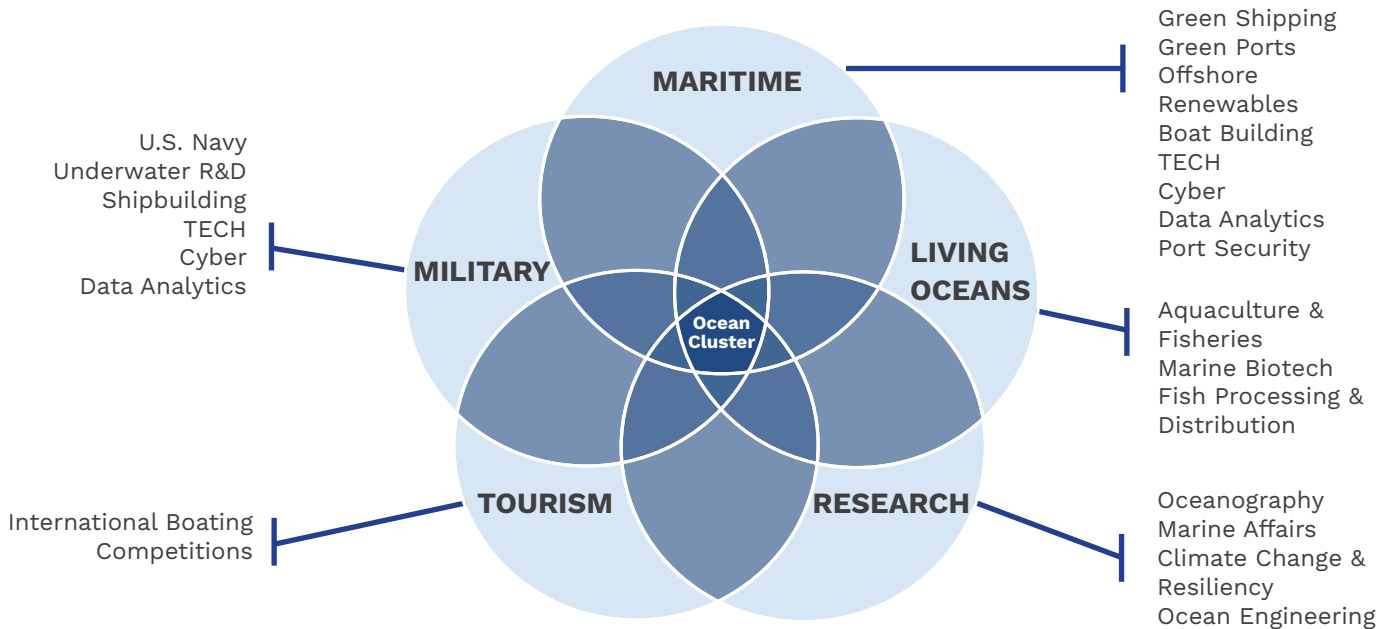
MARITIME

Green Shipping
Green Ports
Offshore
Renewables
Boat Building
TECH
Cyber
Data Analytics
Port Security

U.S. Navy
Underwater R&D
Shipbuilding
TECH
Cyber
Data Analytics

MILITARY

LIVING OCEANS

Ocean Cluster

Aquaculture & Fisheries
Marine Biotech
Fish Processing & Distribution

TOURISM

RESEARCH

International Boating Competitions

Oceanography
Marine Affairs
Climate Change & Resiliency
Ocean Engineering